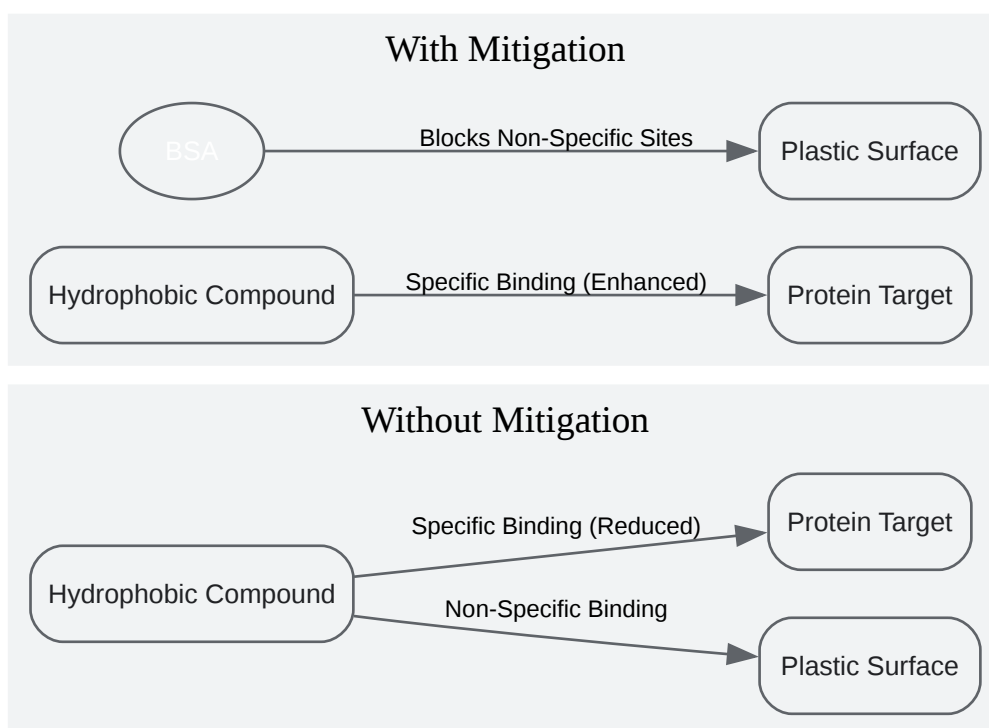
With Mitigation

BSA

Blocks Non-Specific Sites

Plastic Surface

Hydrophobic Compound

Specific Binding (Enhanced)

Protein Target

Without Mitigation

Specific Binding (Reduced)

Protein Target

Hydrophobic Compound

Non-Specific Binding

Plastic Surface